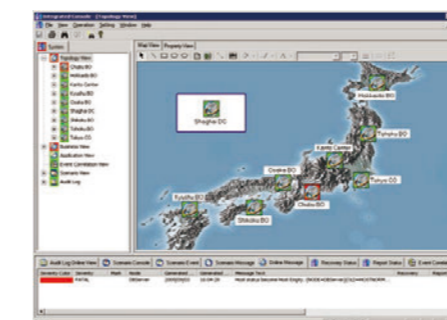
Integrated Console - [Topology View]

File View Operation Setting Window Help

System

Topology View

Chubu BO

Hokkaido BO

Kanto Center

Kyushu BO

Osaka BO

Shikoku BO

Tohoku BO

Tokyo DC

Business View

Application View

Event Correlation View

Scenario View

Audit Log

Map View Property View

Shanghai DC

Hokkaido BO

Tohoku BO

Kanto Center

Osaka BO

Tokyo DC

Kyushu BO

Shikoku BO

Chubu BO

Audit Log Online View Scenario Console Scenario Event Scenario Message Online Message Recovery Status Report Status Event Console

Severity Color Severity Mark Node Generated Generated Message Text Recovery Report

FATAL DBServer 2005/09/01 10:04:20 Host status became Host Empty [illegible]